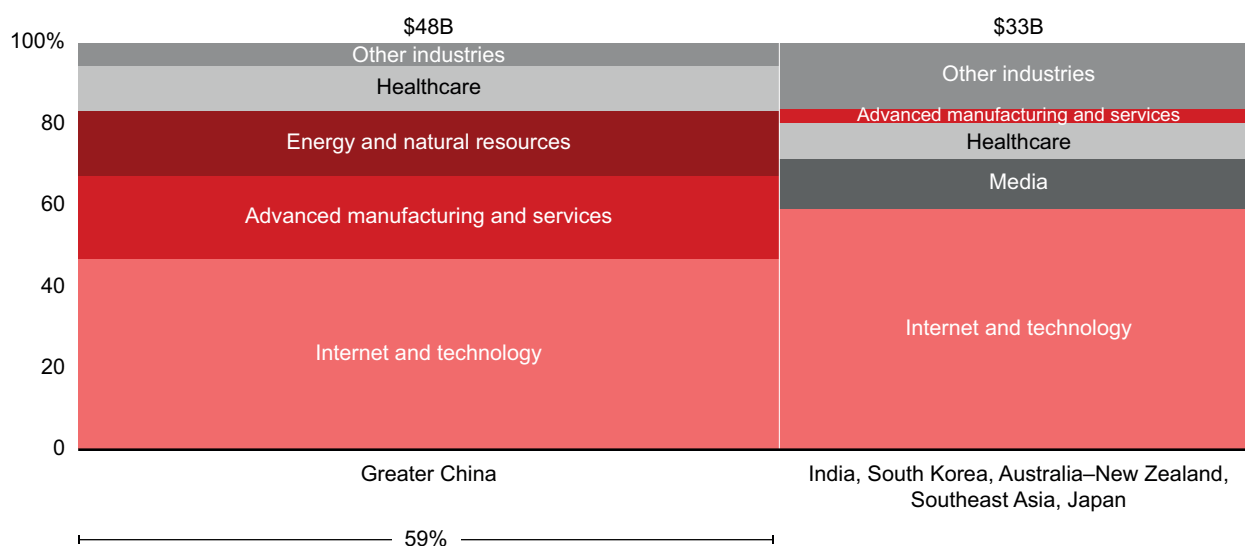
$48B

$33B

100%

80

60

40

20

0

Other industries

Healthcare

Energy and natural resources

Advanced manufacturing and services

Internet and technology

Other industries

Advanced manufacturing and services

Healthcare

Media

Internet and technology

Greater China

India, South Korea, Australia–New Zealand, Southeast Asia, Japan

59%